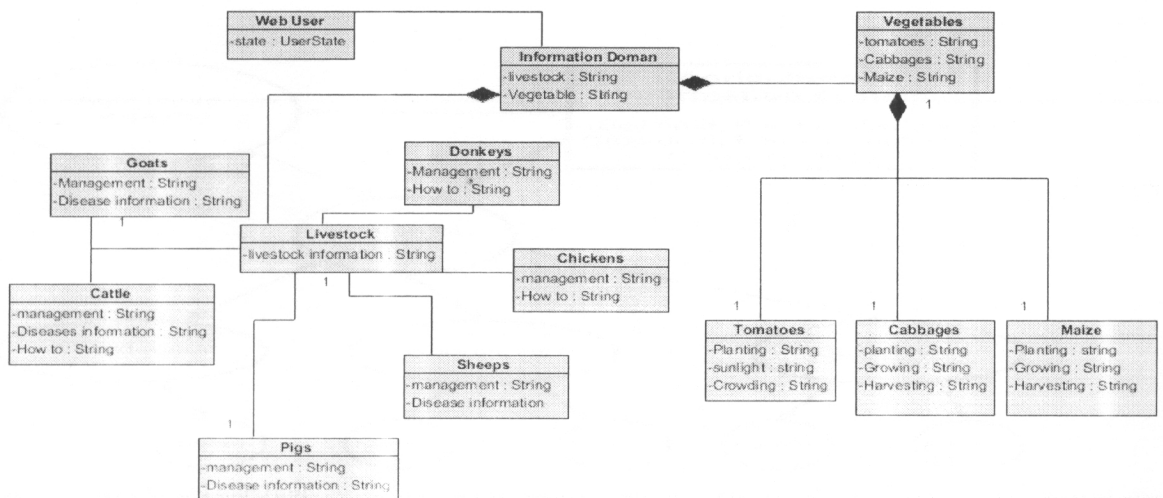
Web User
-state : UserState

Information Doman
-livestock : String
-Vegetable : String

Vegetables
-tomatoes : String
-Cabbages : String
-Maize : String

1

Goats
-Management : String
-Disease information : String

1

Donkeys
-Management : String
-How to : String

Livestock
-livestock information : String

1

Chickens
-management : String
-How to : String

Cattle
-management : String
-Diseases information : String
-How to : String

Sheeps
-management : String
-Disease information

1

Pigs
-management : String
-Disease information : String

1

Tomatoes
-Planting : String
-sunlight : string
-Crowding : String

1

Cabbages
-planting : String
-Growing : String
-Harvesting : String

1

Maize
-Planting : string
-Growing : String
-Harvesting : String